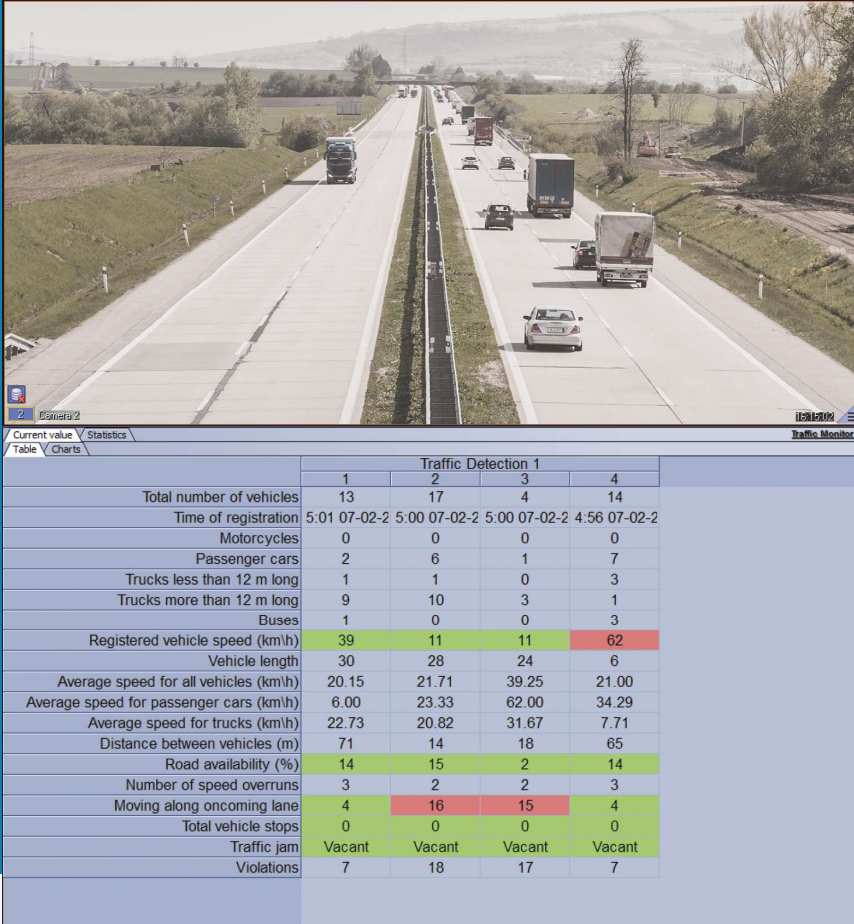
2 Camera 2

15:15:02

Current value | Statistics

Traffic Monitor

Table | Charts

| | Traffic Detection 1 | | | |
|---|---|---|---|---|
| | 1 | 2 | 3 | 4 |
| Total number of vehicles | 13 | 17 | 4 | 14 |
| Time of registration | 5:01 07-02-2 | 5:00 07-02-2 | 5:00 07-02-2 | 4:56 07-02-2 |
| Motorcycles | 0 | 0 | 0 | 0 |
| Passenger cars | 2 | 6 | 1 | 7 |
| Trucks less than 12 m long | 1 | 1 | 0 | 3 |
| Trucks more than 12 m long | 9 | 10 | 3 | 1 |
| Buses | 1 | 0 | 0 | 3 |
| Registered vehicle speed (km\h) | 39 | 11 | 11 | 62 |
| Vehicle length | 30 | 28 | 24 | 6 |
| Average speed for all vehicles (km\h) | 20.15 | 21.71 | 39.25 | 21.00 |
| Average speed for passenger cars (km\h) | 6.00 | 23.33 | 62.00 | 34.29 |
| Average speed for trucks (km\h) | 22.73 | 20.82 | 31.67 | 7.71 |
| Distance between vehicles (m) | 71 | 14 | 18 | 65 |
| Road availability (%) | 14 | 15 | 2 | 14 |
| Number of speed overruns | 3 | 2 | 2 | 3 |
| Moving along oncoming lane | 4 | 16 | 15 | 4 |
| Total vehicle stops | 0 | 0 | 0 | 0 |
| Traffic jam | Vacant | Vacant | Vacant | Vacant |
| Violations | 7 | 18 | 17 | 7 |